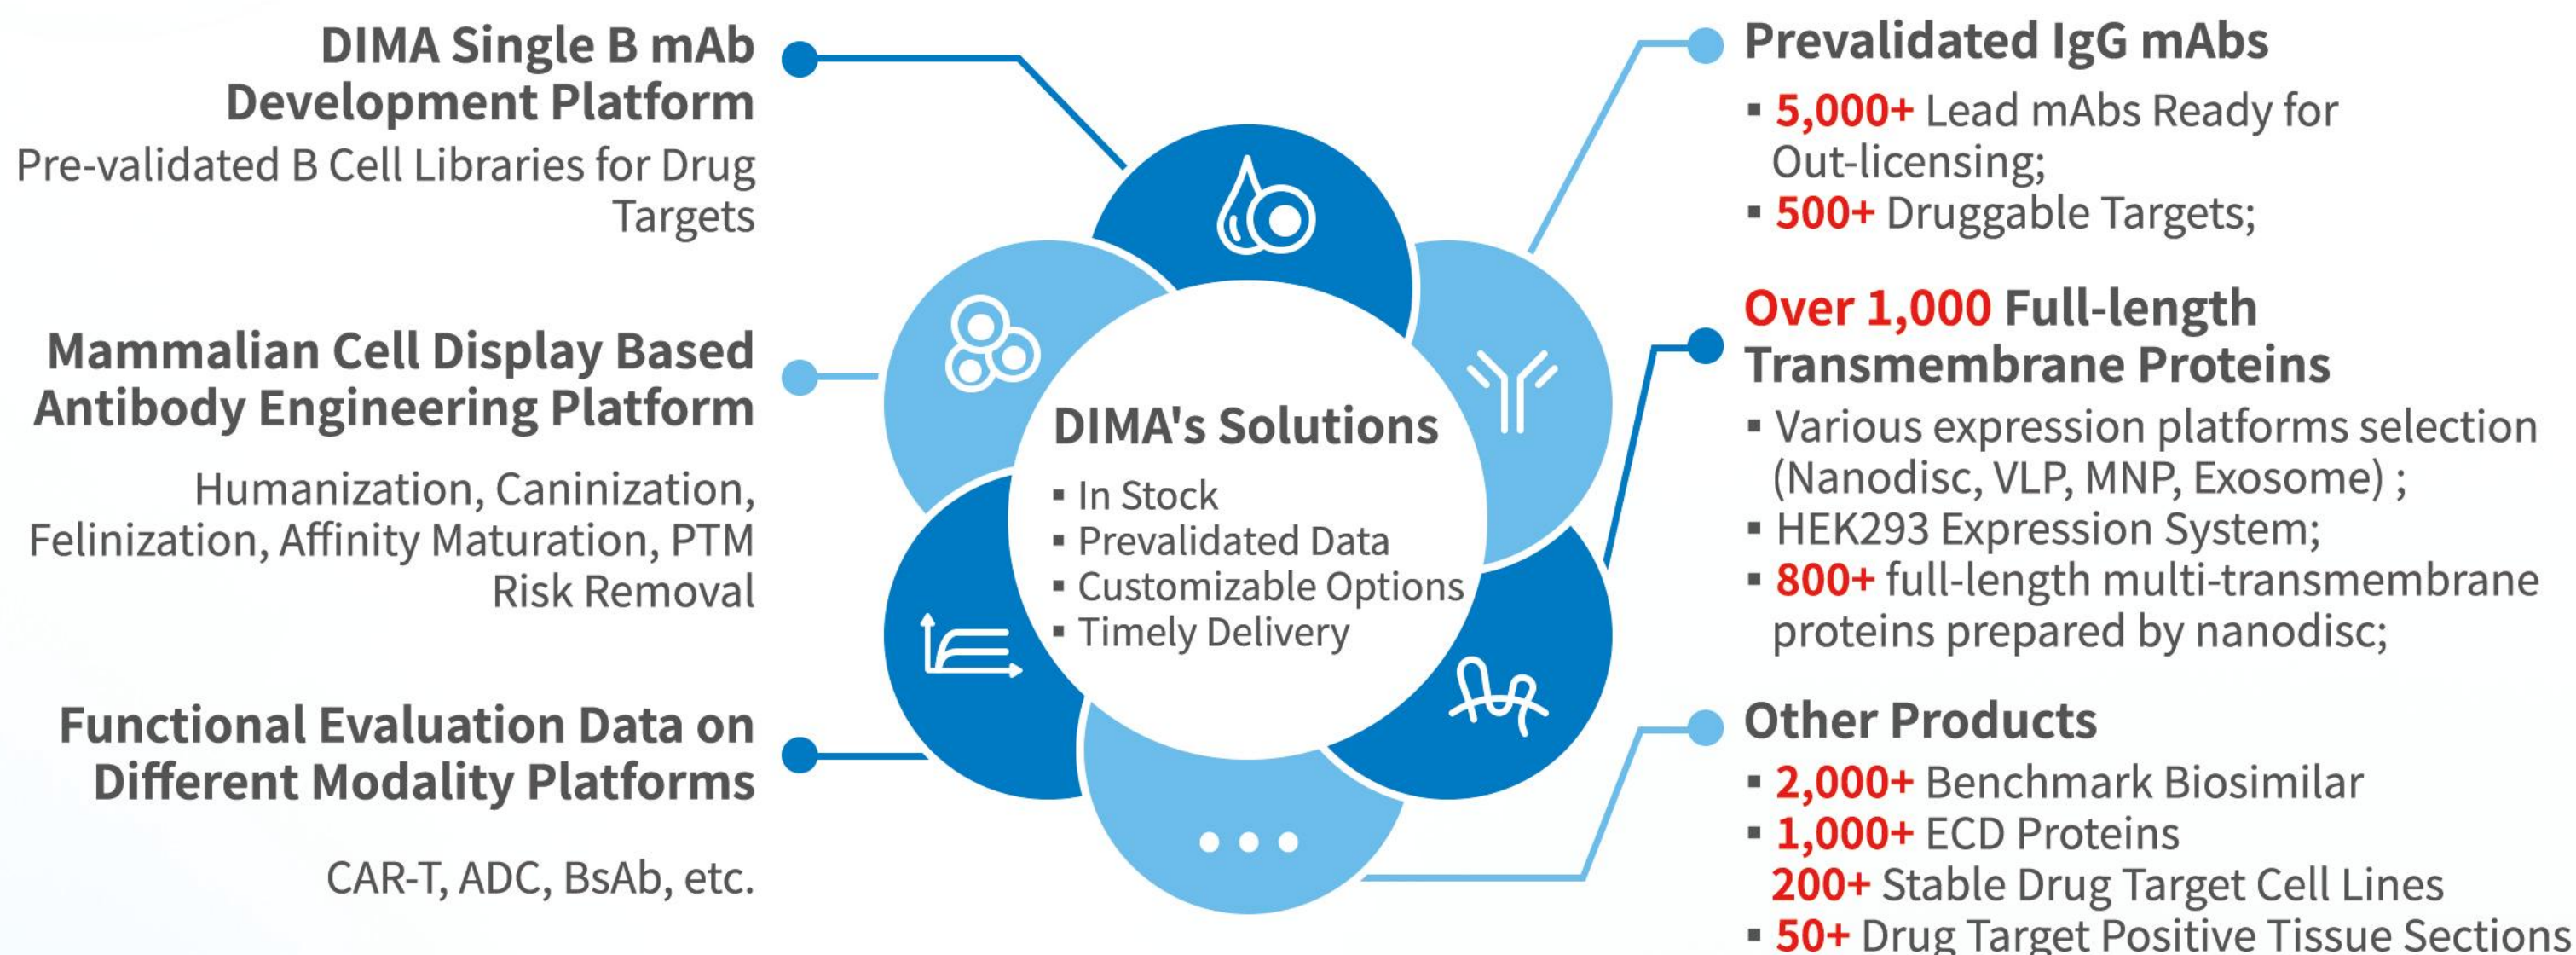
DIMA Single B mAb Development Platform

Pre-validated B Cell Libraries for Drug Targets

Mammalian Cell Display Based Antibody Engineering Platform

Humanization, Caninization, Felinization, Affinity Maturation, PTM Risk Removal

Functional Evaluation Data on Different Modality Platforms

CAR-T, ADC, BsAb, etc.

DIMA's Solutions

▪ In Stock
▪ Prevalidated Data
▪ Customizable Options
▪ Timely Delivery

Prevalidated IgG mAbs

▪ 5,000+ Lead mAbs Ready for Out-licensing;
▪ 500+ Druggable Targets;

Over 1,000 Full-length Transmembrane Proteins

▪ Various expression platforms selection (Nanodisc, VLP, MNP, Exosome) ;
▪ HEK293 Expression System;
▪ 800+ full-length multi-transmembrane proteins prepared by nanodisc;

Other Products

▪ 2,000+ Benchmark Biosimilar
▪ 1,000+ ECD Proteins
200+ Stable Drug Target Cell Lines
▪ 50+ Drug Target Positive Tissue Sections